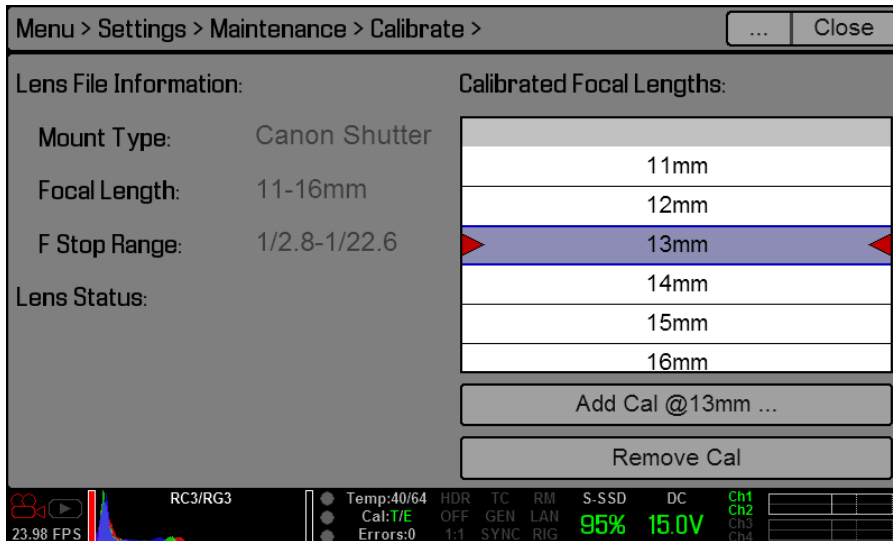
Menu > Settings > Maintenance > Calibrate >

...

Close

Lens File Information:

Mount Type: Canon Shutter

Focal Length: 11-16mm

F Stop Range: 1/2.8-1/22.6

Lens Status:

Calibrated Focal Lengths:

11mm
12mm
13mm
14mm
15mm
16mm

Add Cal @13mm ...

Remove Cal

23.98 FPS

RC3/RG3

Temp:40/64
Cal:T/E
Errors:0

HDR OFF 1:1

TC GEN SYNC

RM LAN RIG

S-SSD 95%

DC 15.0V

Ch1 Ch2 Ch3 Ch4